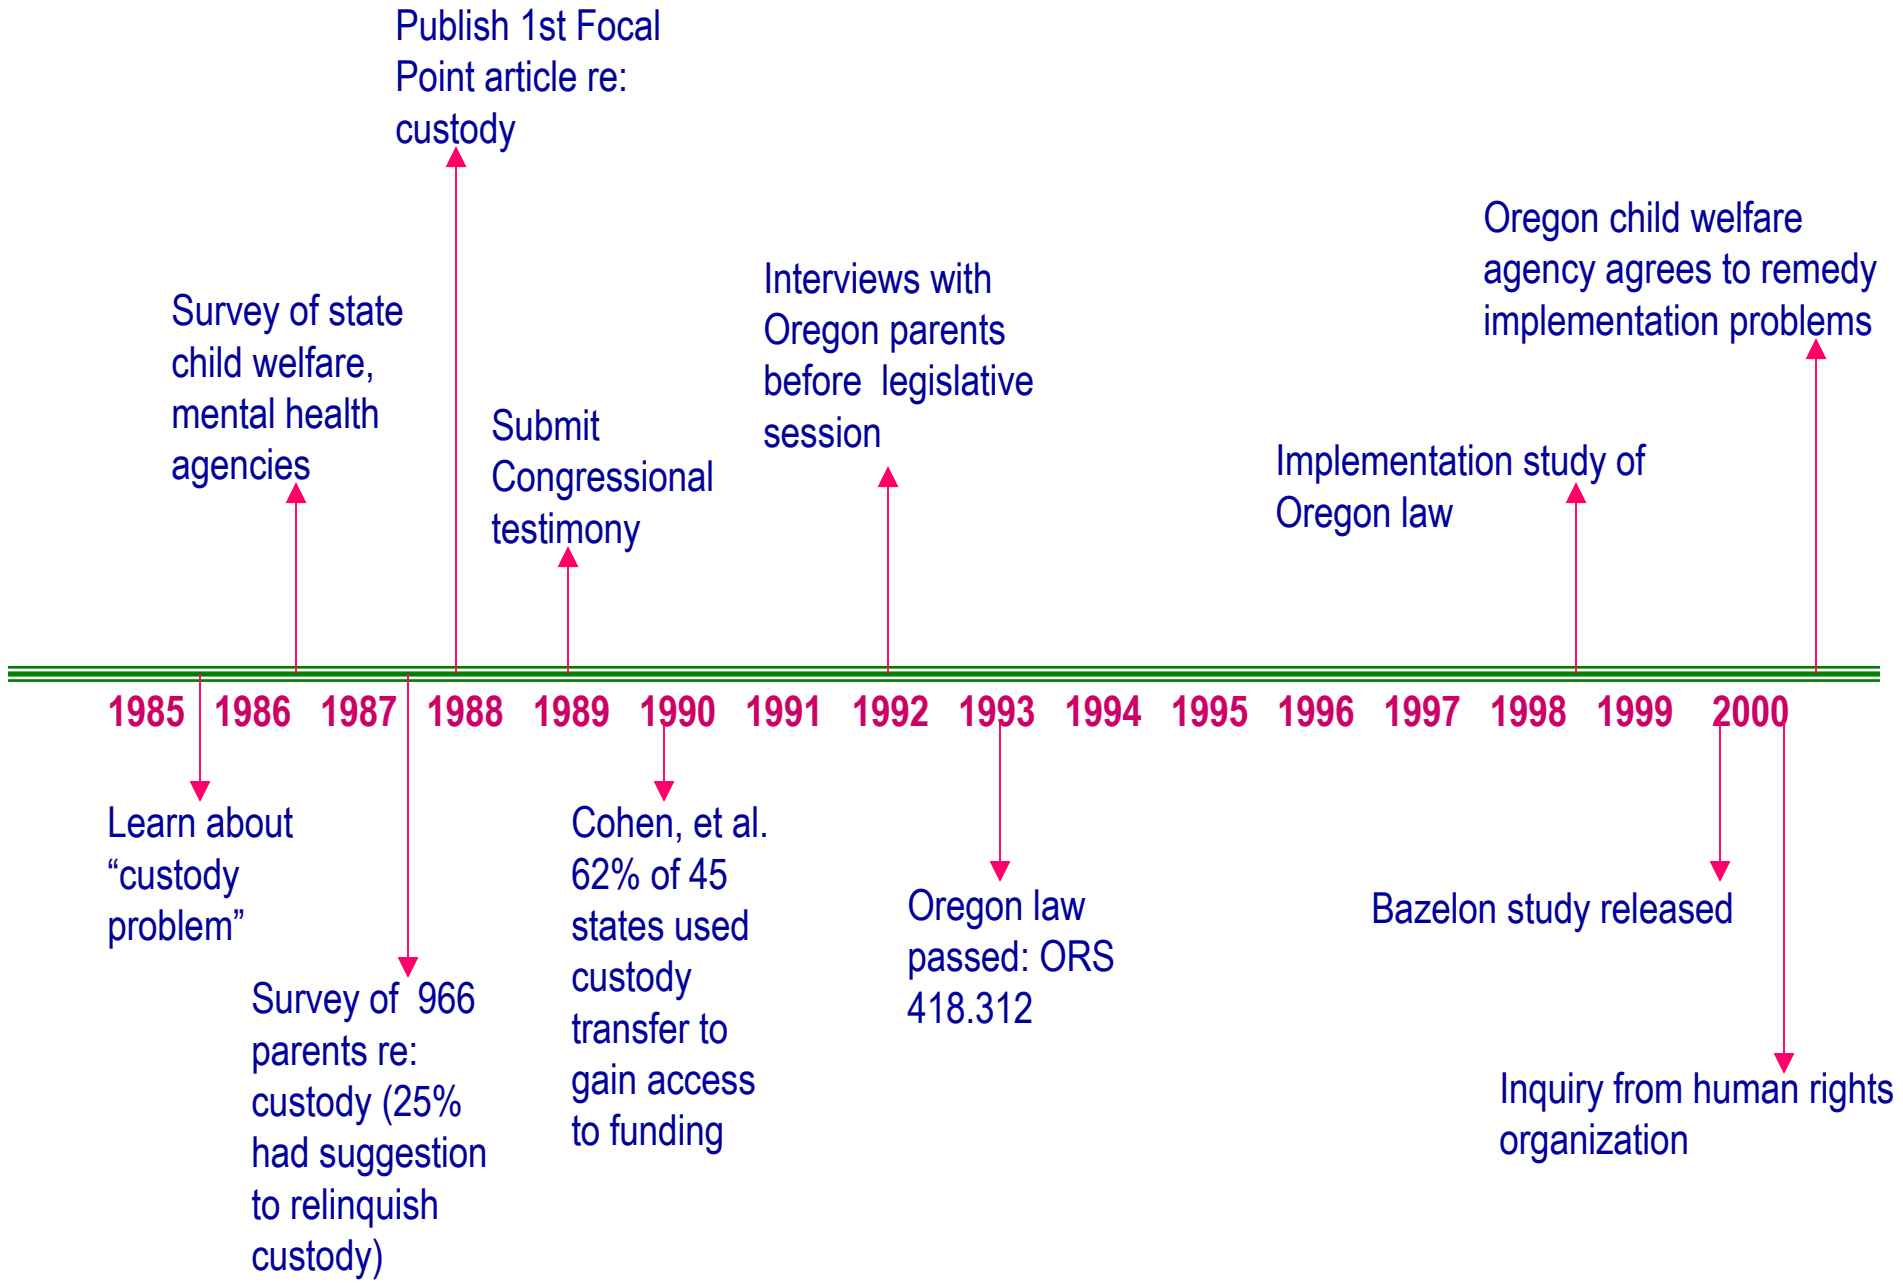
Publish 1st Focal Point article re: custody

Survey of state child welfare, mental health agencies

Submit Congressional testimony

Interviews with Oregon parents before legislative session

Oregon child welfare agency agrees to remedy implementation problems

Implementation study of Oregon law

1985 1986 1987 1988 1989 1990 1991 1992 1993 1994 1995 1996 1997 1998 1999 2000

Learn about “custody problem”

Survey of 966 parents re: custody (25% had suggestion to relinquish custody)

Cohen, et al. 62% of 45 states used custody transfer to gain access to funding

Oregon law passed: ORS 418.312

Bazelon study released

Inquiry from human rights organization